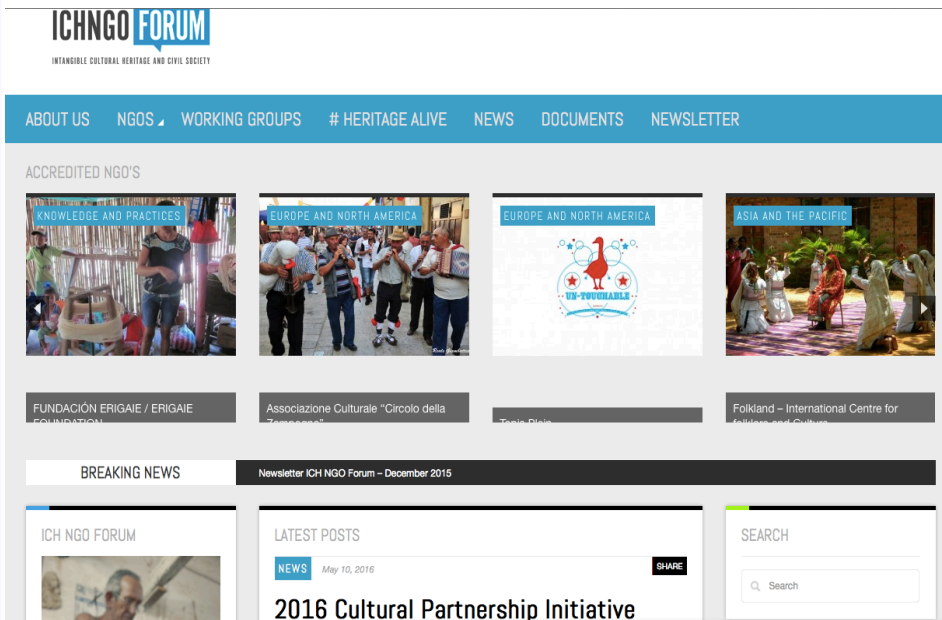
ICHNGO FORUM
INTANGIBLE CULTURAL HERITAGE AND CIVIL SOCIETY

ABOUT US NGOS WORKING GROUPS # HERITAGE ALIVE NEWS DOCUMENTS NEWSLETTER

ACCREDITED NGO'S

KNOWLEDGE AND PRACTICES
FUNDACIÓN ERIGAIE / ERIGAIE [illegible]

EUROPE AND NORTH AMERICA
Associazione Culturale "Circolo della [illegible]

EUROPE AND NORTH AMERICA
UN-TOUCHABLE
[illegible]

ASIA AND THE PACIFIC
Folkland – International Centre for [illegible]

BREAKING NEWS
Newsletter ICH NGO Forum – December 2015

ICH NGO FORUM

LATEST POSTS
NEWS May 10, 2016 SHARE
2016 Cultural Partnership Initiative

SEARCH
Search